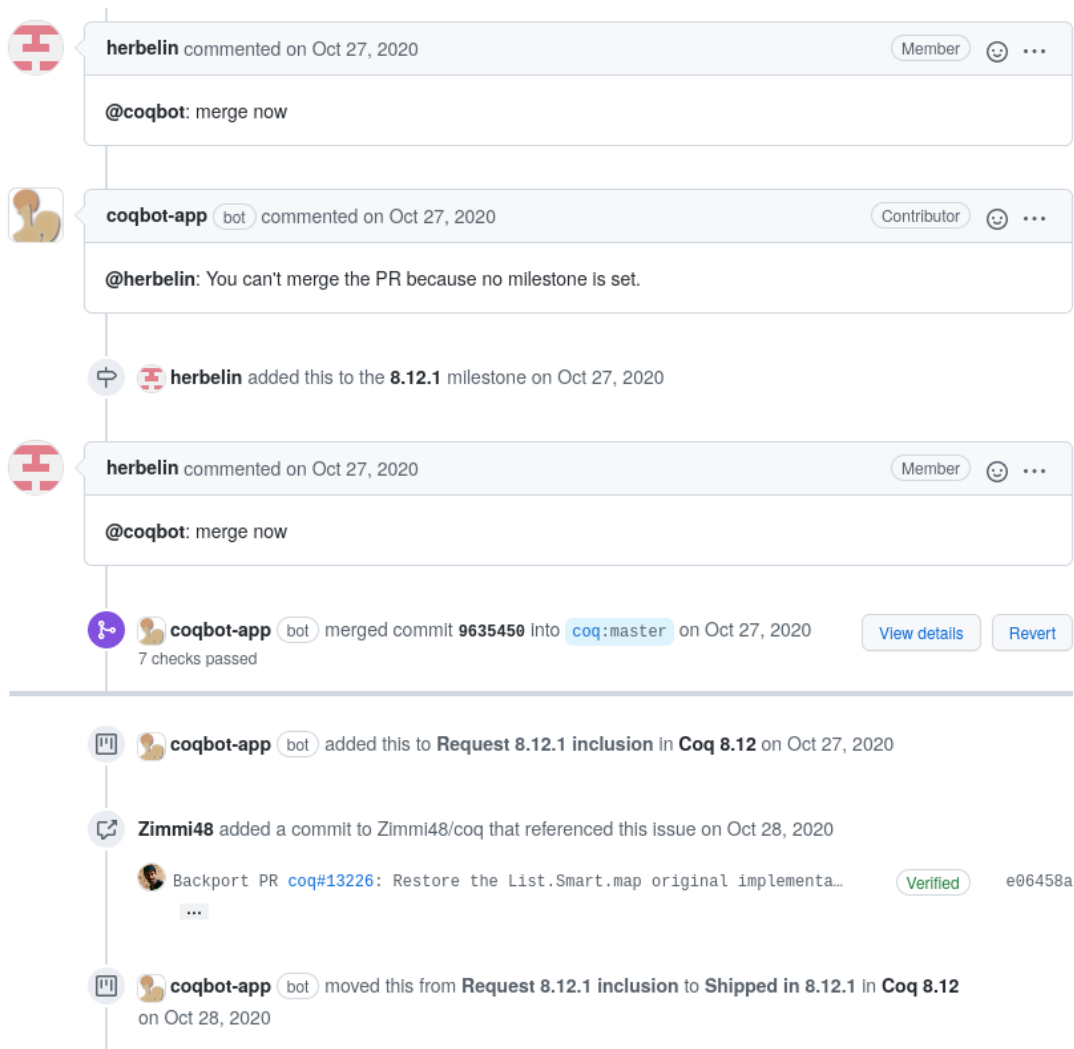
herbelin commented on Oct 27, 2020 Member

@coqbot: merge now

coqbot-app bot commented on Oct 27, 2020 Contributor

@herbelin: You can't merge the PR because no milestone is set.

herbelin added this to the 8.12.1 milestone on Oct 27, 2020

herbelin commented on Oct 27, 2020 Member

@coqbot: merge now

coqbot-app bot merged commit 9635450 into coq:master on Oct 27, 2020
7 checks passed

View details Revert

coqbot-app bot added this to Request 8.12.1 inclusion in Coq 8.12 on Oct 27, 2020

Zimmi48 added a commit to Zimmi48/coq that referenced this issue on Oct 28, 2020

Backport PR coq#13226: Restore the List.Smart.map original implementa… Verified e06458a
…

coqbot-app bot moved this from Request 8.12.1 inclusion to Shipped in 8.12.1 in Coq 8.12 on Oct 28, 2020